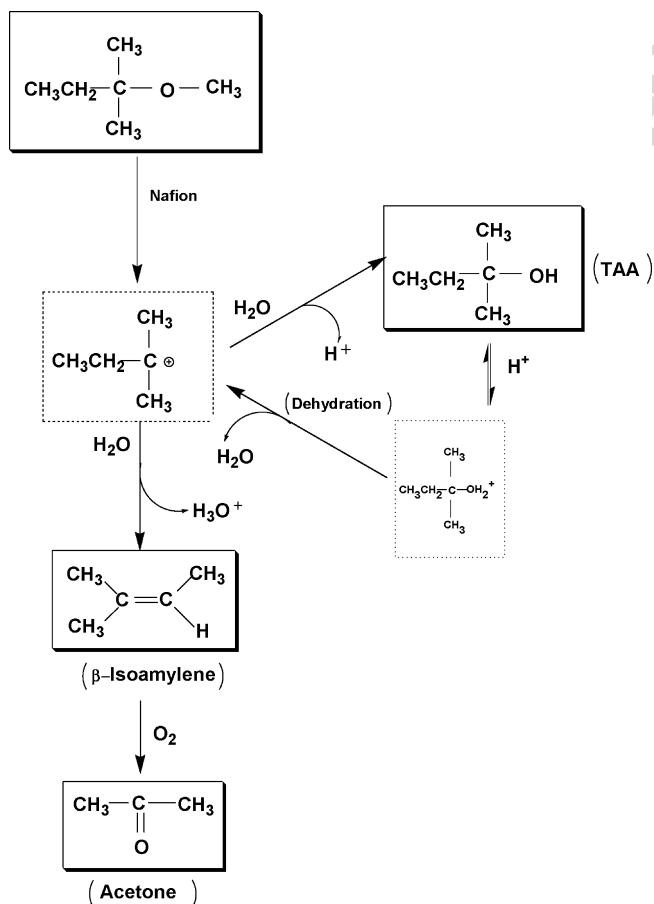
$CH_3$
$CH_3CH_2-C-O-CH_3$
$CH_3$

Nafion

$CH_3$
$CH_3CH_2-C^{\oplus}$
$CH_3$

$H_2O$

$H^+$

$CH_3$
$CH_3CH_2-C-OH$
$CH_3$

(TAA)

$H^+$

(Dehydration)

$H_2O$

$H_2O$

$H_3O^+$

$CH_3$
$CH_3CH_2-C-OH_2^+$
$CH_3$

$CH_3$ $CH_3$
$C=C$
$CH_3$ $H$

(β–Isoamylene)

$O_2$

$CH_3-C-CH_3$
O

(Acetone)